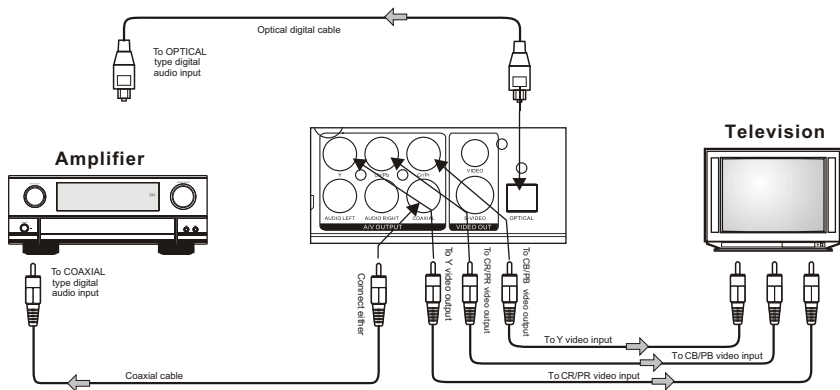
Optical digital cable

To OPTICAL type digital audio input

Amplifier

Television

Y

Cb/Pb

Cr/Pr

VIDEO

AUDIO LEFT

AUDIO RIGHT

COAXIAL

S-VIDEO

OPTICAL

A/V OUTPUT

VIDEO OUT

To COAXIAL type digital audio input

Connect either

To Y video output

To CR/PR video output

To CB/PB video output

To Y video input

To CB/PB video input

To CR/PR video input

Coaxial cable